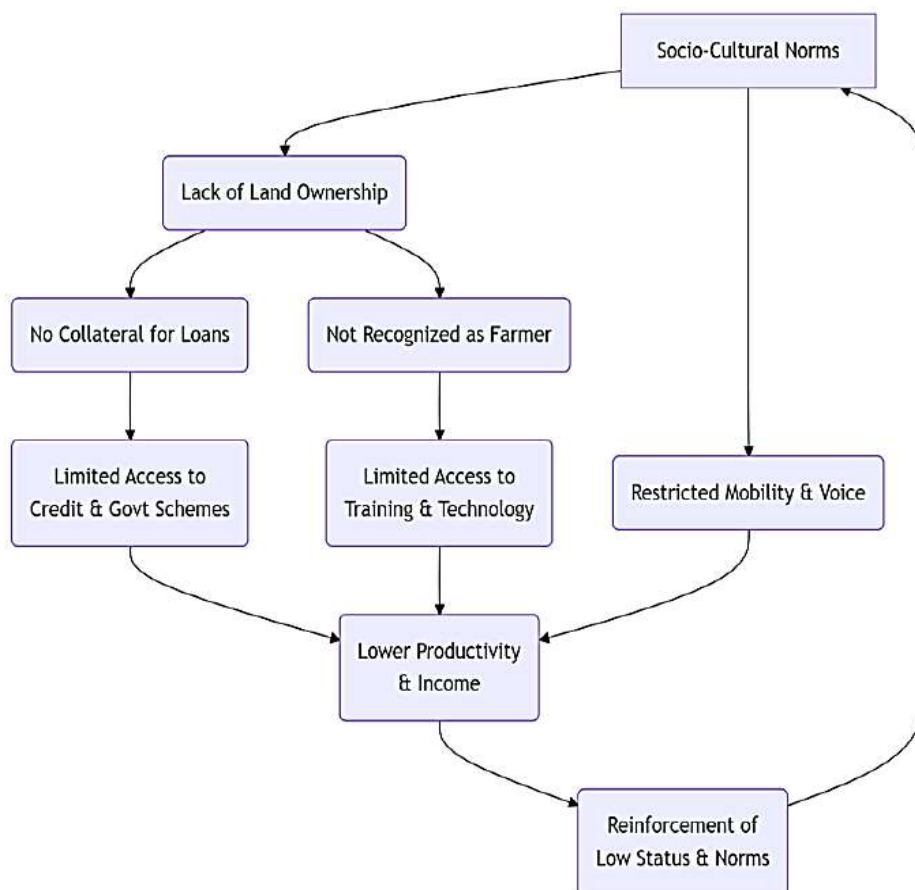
Socio-Cultural Norms

Lack of Land Ownership

No Collateral for Loans

Not Recognized as Farmer

Limited Access to Credit & Govt Schemes

Limited Access to Training & Technology

Restricted Mobility & Voice

Lower Productivity & Income

Reinforcement of Low Status & Norms